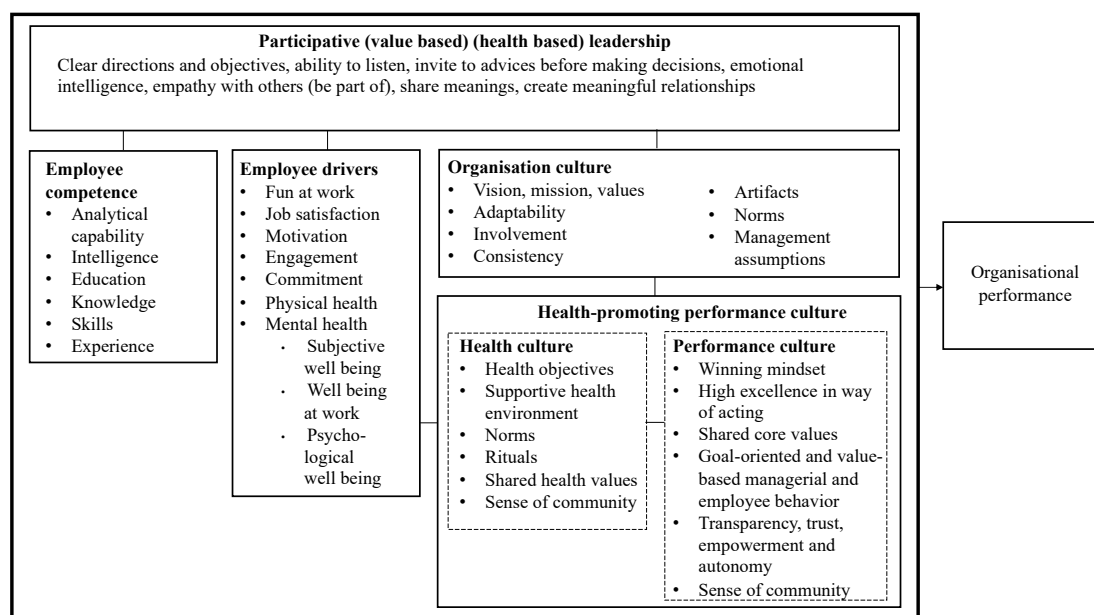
Participative (value based) (health based) leadership
Clear directions and objectives, ability to listen, invite to advices before making decisions, emotional intelligence, empathy with others (be part of), share meanings, create meaningful relationships

Employee competence
- Analytical capability
- Intelligence
- Education
- Knowledge
- Skills
- Experience

Employee drivers
- Fun at work
- Job satisfaction
- Motivation
- Engagement
- Commitment
- Physical health
- Mental health
  - Subjective well being
  - Well being at work
  - Psychological well being

Organisation culture
- Vision, mission, values
- Adaptability
- Involvement
- Consistency
- Artifacts
- Norms
- Management assumptions

Health-promoting performance culture

Health culture
- Health objectives
- Supportive health environment
- Norms
- Rituals
- Shared health values
- Sense of community

Performance culture
- Winning mindset
- High excellence in way of acting
- Shared core values
- Goal-oriented and value-based managerial and employee behavior
- Transparency, trust, empowerment and autonomy
- Sense of community

Organisational performance